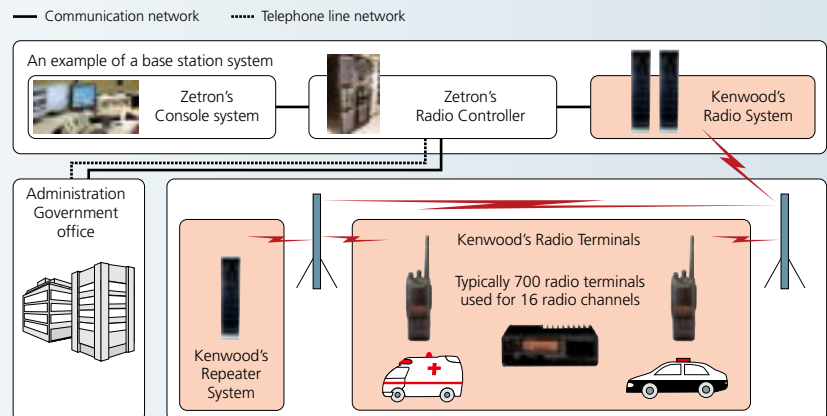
Communication network ······ Telephone line network

An example of a base station system

Zetron's Console system

Zetron's Radio Controller

Kenwood's Radio System

Administration Government office

Kenwood's Radio Terminals

Typically 700 radio terminals used for 16 radio channels

Kenwood's Repeater System